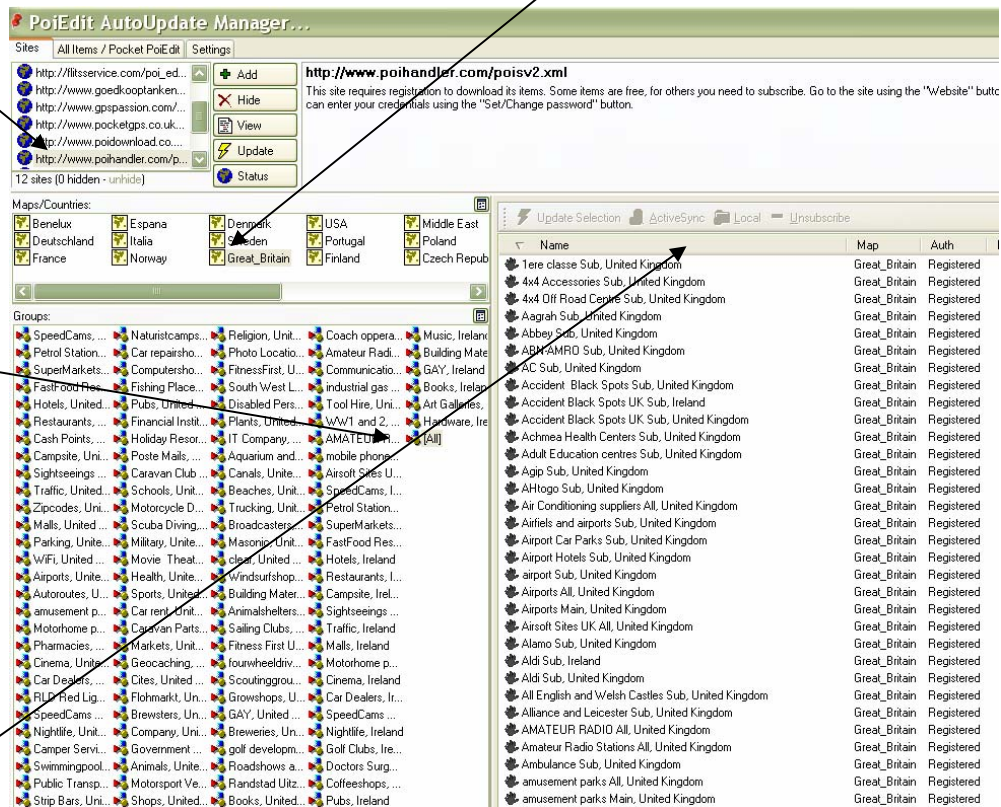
PoiEdit AutoUpdate Manager...

Sites | All Items / Pocket PoiEdit | Settings

http://flitsservice.com/poi_ed...
http://www.goedkooptanken...
http://www.gpspassion.com/...
http://www.pocketgps.co.uk...
http://www.poidownload.co...
http://www.poihandler.com/p...

Add
Hide
View
Update
Status

12 sites (0 hidden - unhide)

http://www.poihandler.com/poisv2.xml

This site requires registration to download its items. Some items are free, for others you need to subscribe. Go to the site using the "Website" butto can enter your credentials using the "Set/Change password" button.

Maps/Countries:

| Benelux | Espana | Denmark | USA | Middle East |
|---|---|---|---|---|
| Deutschland | Italia | Sweden | Portugal | Poland |
| France | Norway | Great_Britain | Finland | Czech Repub |

Groups:

| | | | |
|---|---|---|---|
| SpeedCams, ... | Naturistcamps... | Religion, Unit... | Coach oppera... | Music, Ireland |
| Petrol Station... | Car repairsho... | Photo Locatio... | Amateur Radi... | Building Mate |
| SuperMarkets... | Computersho... | FitnessFirst, U... | Communicatio... | GAY, Ireland |
| FastFood Res... | Fishing Place... | South West L... | industrial gas ... | Books, Irelan |
| Hotels, United... | Pubs, United ... | Disabled Pers... | Tool Hire, Uni... | Art Galleries, |
| Restaurants, ... | Financial Instit... | Plants, United... | WW1 and 2, ... | Hardware, Ire |
| Cash Points, ... | Holiday Resor... | IT Company, ... | AMATEUR R... | [All] |
| Campsite, Uni... | Poste Mails, ... | Aquarium and... | mobile phone ... | |
| Sightseeings ... | Caravan Club ... | Canals, Unite... | Airsoft Sites U... | |
| Traffic, United... | Schools, Unit... | Beaches, Unit... | SpeedCams, I... | |
| Zipcodes, Uni... | Motorcycle D... | Trucking, Unit... | Petrol Station... | |
| Malls, United ... | Scuba Diving,... | Broadcasters... | SuperMarkets... | |
| Parking, Unite... | Military, Unite... | Masonic, Unit... | FastFood Res... | |
| WiFi, United ... | Movie Theat... | clear, United ... | Hotels, Ireland | |
| Airports, Unite... | Health, Unite... | Windsurfshop... | Restaurants, I... | |
| Autoroutes, U... | Sports, United... | Building Mater... | Campsite, Irel... | |
| amusement p... | Car rent, Unit... | Animalshelters... | Sightseeings ... | |
| Motorhome p... | Caravan Parts... | Sailing Clubs, ... | Traffic, Ireland | |
| Pharmacies, ... | Markets, Unit... | Fitness First U... | Malls, Ireland | |
| Cinema, Unite... | Geocaching, ... | fourwheeldriv... | Motorhome p... | |
| Car Dealers, ... | Cites, United ... | Scoutinggrou... | Cinema, Ireland | |
| RLD Red Lig... | Flohmarkt, Un... | Growshops, U... | Car Dealers, Ir... | |
| SpeedCams ... | Brewsters, Un... | GAY, United ... | SpeedCams ... | |
| Nightlife, Unit... | Company, Uni... | Breweries, Un... | Nightlife, Ireland | |
| Camper Servi... | Government ... | golf developm... | Golf Clubs, Ire... | |
| Swimmingpool... | Animals, Unite... | Roadshows a... | Doctors Surg... | |
| Public Transp... | Motorsport Ve... | Randstad Uitz... | Coffeeshops, ... | |
| Strip Bars, Uni... | Shops, United... | Books, United... | Pubs, Ireland | |

Update Selection | ActiveSync | Local | Unsubscribe

| Name | Map | Auth |
|---|---|---|
| 1ere classe Sub, United Kingdom | Great_Britain | Registered |
| 4x4 Accessories Sub, United Kingdom | Great_Britain | Registered |
| 4x4 Off Road Centre Sub, United Kingdom | Great_Britain | Registered |
| Aagrah Sub, United Kingdom | Great_Britain | Registered |
| Abbey Sub, United Kingdom | Great_Britain | Registered |
| ABN AMRO Sub, United Kingdom | Great_Britain | Registered |
| AC Sub, United Kingdom | Great_Britain | Registered |
| Accident Black Spots Sub, United Kingdom | Great_Britain | Registered |
| Accident Black Spots UK Sub, Ireland | Great_Britain | Registered |
| Accident Black Spots UK Sub, United Kingdom | Great_Britain | Registered |
| Achmea Health Centers Sub, United Kingdom | Great_Britain | Registered |
| Adult Education centres Sub, United Kingdom | Great_Britain | Registered |
| Agip Sub, United Kingdom | Great_Britain | Registered |
| AHtogo Sub, United Kingdom | Great_Britain | Registered |
| Air Conditioning suppliers All, United Kingdom | Great_Britain | Registered |
| Airfiels and airports Sub, United Kingdom | Great_Britain | Registered |
| Airport Car Parks Sub, United Kingdom | Great_Britain | Registered |
| Airport Hotels Sub, United Kingdom | Great_Britain | Registered |
| airport Sub, United Kingdom | Great_Britain | Registered |
| Airports All, United Kingdom | Great_Britain | Registered |
| Airports Main, United Kingdom | Great_Britain | Registered |
| Airsoft Sites UK All, United Kingdom | Great_Britain | Registered |
| Alamo Sub, United Kingdom | Great_Britain | Registered |
| Aldi Sub, Ireland | Great_Britain | Registered |
| Aldi Sub, United Kingdom | Great_Britain | Registered |
| All English and Welsh Castles Sub, United Kingdom | Great_Britain | Registered |
| Alliance and Leicester Sub, United Kingdom | Great_Britain | Registered |
| AMATEUR RADIO All, United Kingdom | Great_Britain | Registered |
| Amateur Radio Stations All, United Kingdom | Great_Britain | Registered |
| Ambulance Sub, United Kingdom | Great_Britain | Registered |
| amusement parks All, United Kingdom | Great_Britain | Registered |
| amusement parks Main, United Kingdom | Great_Britain | Registered |